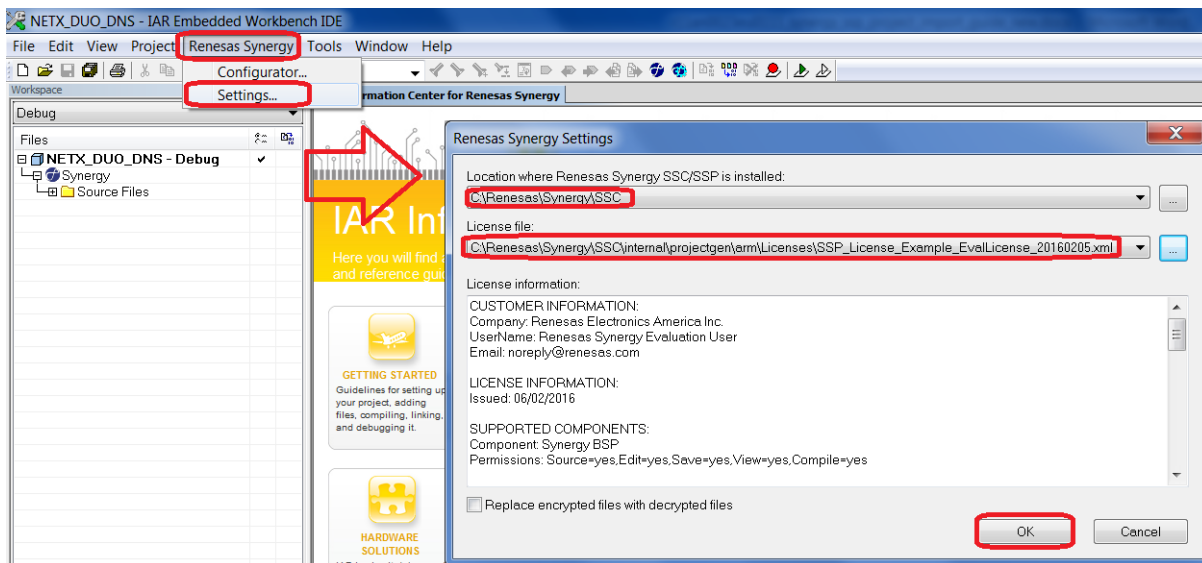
NETX_DUO_DNS - IAR Embedded Workbench IDE

File Edit View Project Renesas Synergy Tools Window Help

Configurator...
Settings...

Workspace
Debug

Files
NETX_DUO_DNS - Debug ✔
Synergy
Source Files

formation Center for Renesas Synergy

IAR Inf
Here you will find
and reference gui

GETTING STARTED
Guidelines for setting up your project, adding files, compiling, linking, and debugging it.

HARDWARE SOLUTIONS

Renesas Synergy Settings

Location where Renesas Synergy SSC/SSP is installed:
C:\Renesas\Synergy\SSC
...

License file:
C:\Renesas\Synergy\SSC\internal\projectgen\arm\Licenses\SSP_License_Example_EvalLicense_20160205.xml
...

License information:
CUSTOMER INFORMATION:
Company: Renesas Electronics America Inc.
UserName: Renesas Synergy Evaluation User
Email: noreply@renesas.com

LICENSE INFORMATION:
Issued: 06/02/2016

SUPPORTED COMPONENTS:
Component: Synergy BSP
Permissions: Source=yes,Edit=yes,Save=yes,View=yes,Compile=yes

Replace encrypted files with decrypted files

OK
Cancel